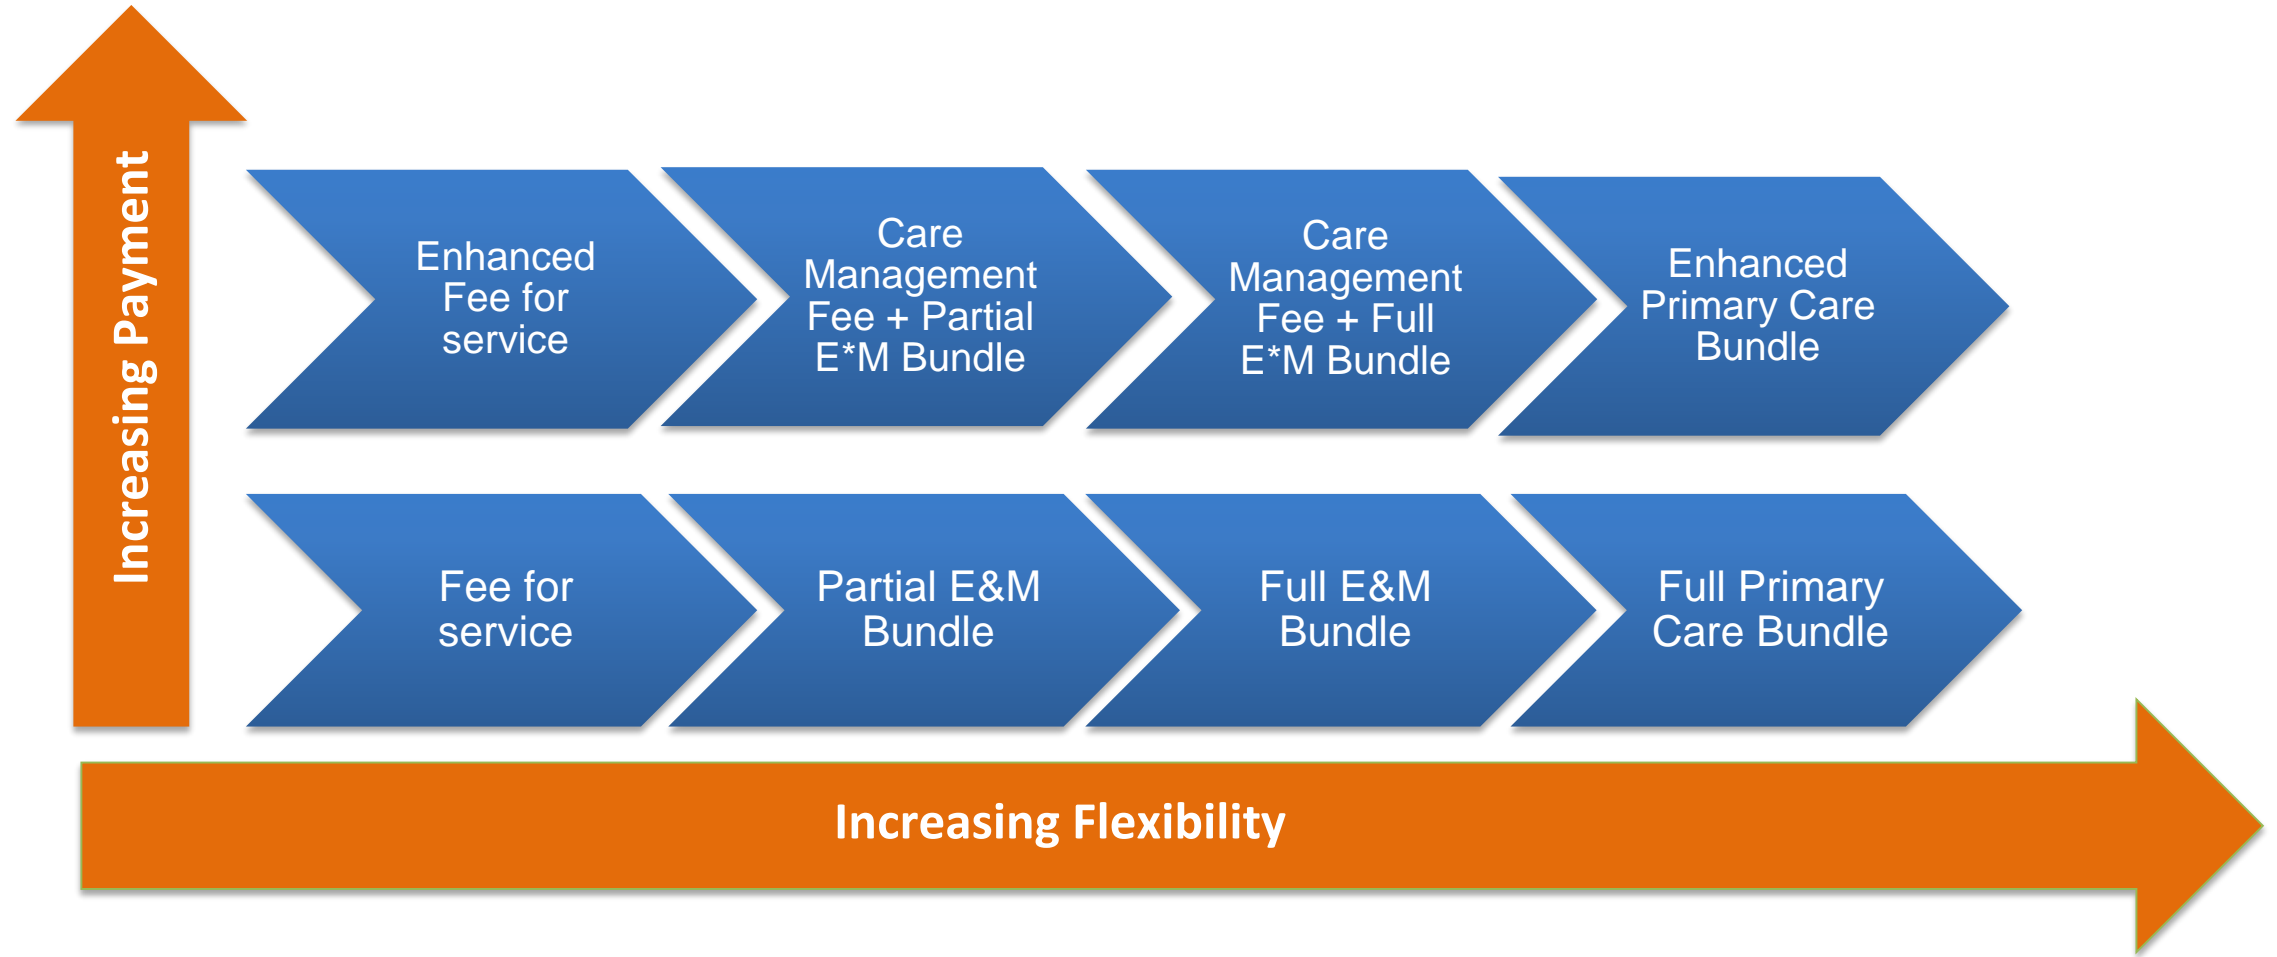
Increasing Payment

Enhanced Fee for service

Care Management Fee + Partial E*M Bundle

Care Management Fee + Full E*M Bundle

Enhanced Primary Care Bundle

Fee for service

Partial E&M Bundle

Full E&M Bundle

Full Primary Care Bundle

Increasing Flexibility